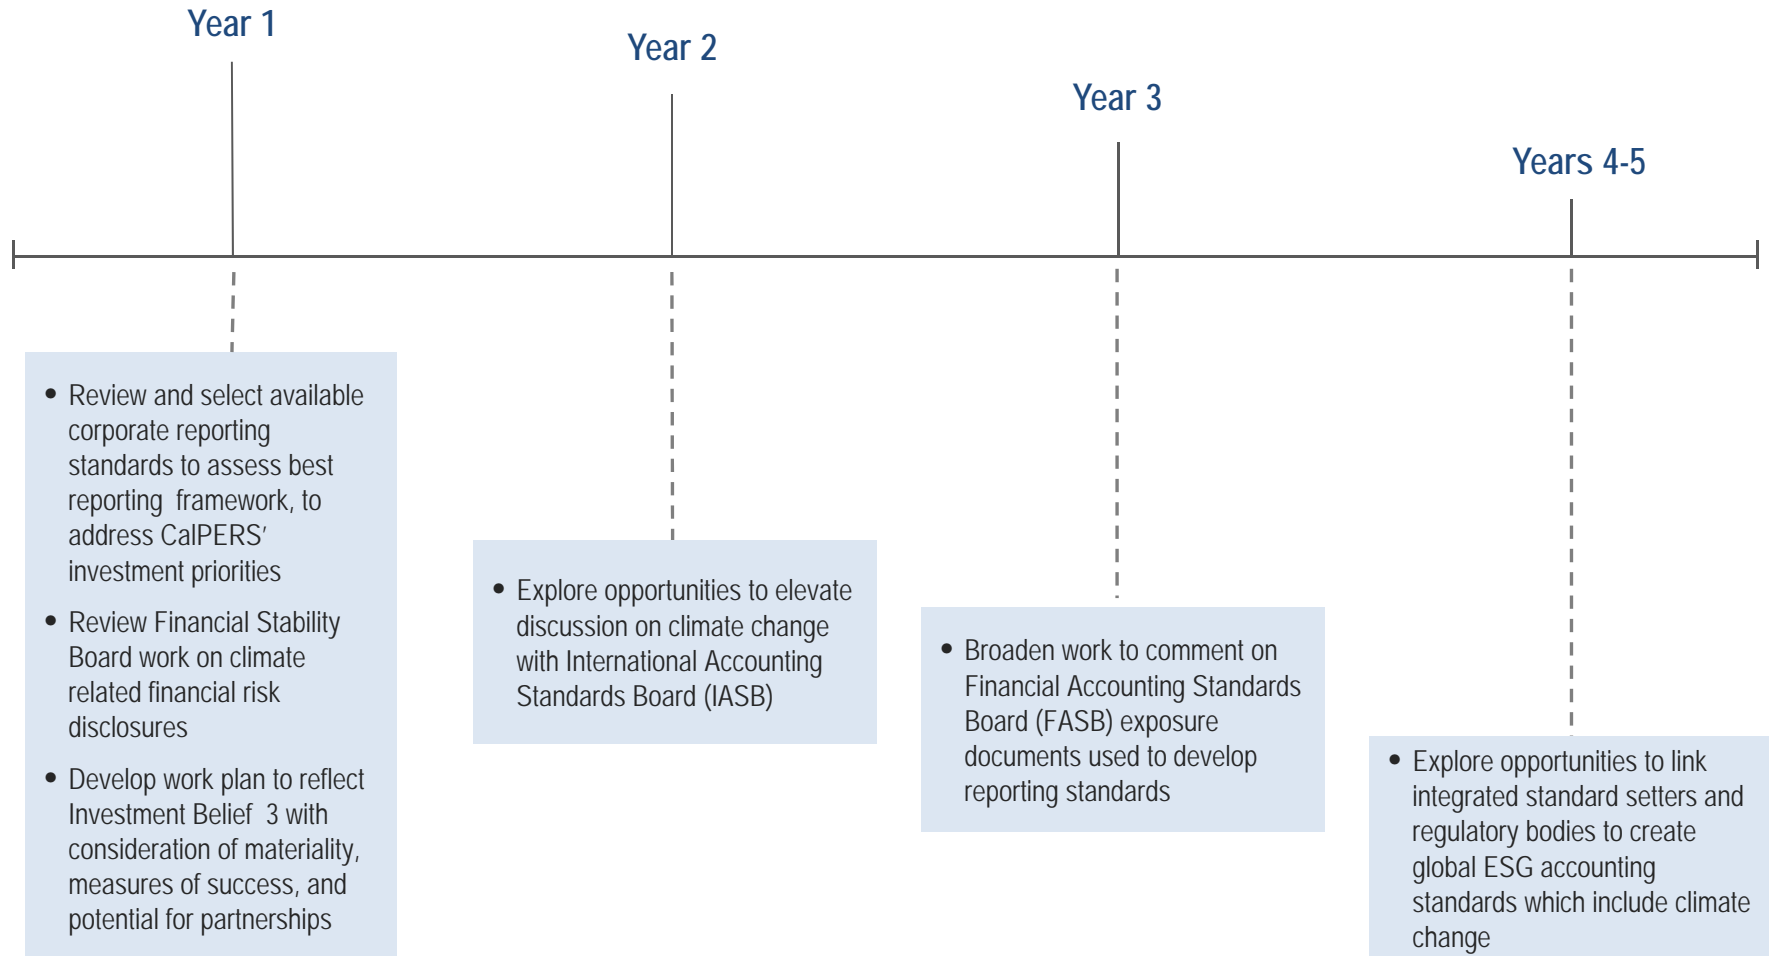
Year 1

Year 2

Year 3

Years 4-5

- Review and select available corporate reporting standards to assess best reporting framework, to address CalPERS' investment priorities
- Review Financial Stability Board work on climate related financial risk disclosures
- Develop work plan to reflect Investment Belief 3 with consideration of materiality, measures of success, and potential for partnerships

- Explore opportunities to elevate discussion on climate change with International Accounting Standards Board (IASB)

- Broaden work to comment on Financial Accounting Standards Board (FASB) exposure documents used to develop reporting standards

- Explore opportunities to link integrated standard setters and regulatory bodies to create global ESG accounting standards which include climate change